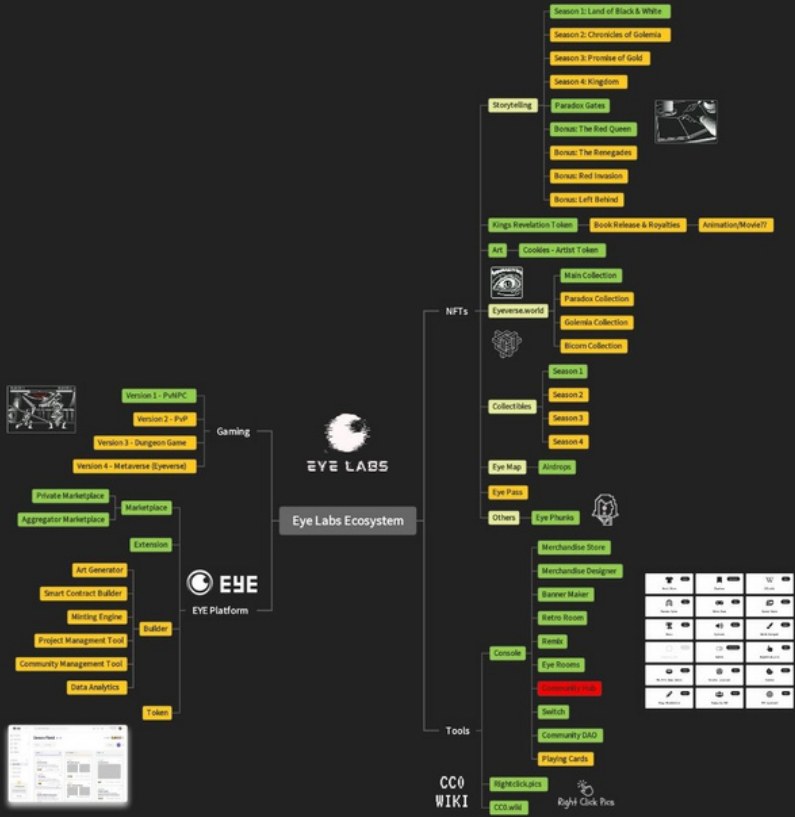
EYE LABS

Eye Labs Ecosystem

NFTs

Storytelling

Season 1: Land of Black & White

Season 2: Chronicles of Golemia

Season 3: Promise of Gold

Season 4: Kingdom

Paradox Gates

Bonus: The Red Queen

Bonus: The Renegades

Bonus: Red Invasion

Bonus: Left Behind

Kings Revelation Token

Book Release & Royalties

Animation/Movie??

Art

Cookies - Artist Token

Eyeverse.world

Main Collection

Paradox Collection

Golemia Collection

Bicorn Collection

Collectibles

Season 1

Season 2

Season 3

Season 4

Eye Map

Airdrops

Eye Pass

Others

Eye Phunks

Tools

Console

Merchandise Store

Merchandise Designer

Banner Maker

Retro Room

Remix

Eye Rooms

Community Hub

Switch

Community DAO

Playing Cards

CC0 WIKI

Rightclick.pics

CC0.wiki

Right Click Pics

Gaming

Version 1 - PvNPC

Version 2 - PvP

Version 3 - Dungeon Game

Version 4 - Metaverse (Eyeverse)

EYE

EYE Platform

Marketplace

Private Marketplace

Aggregator Marketplace

Extension

Builder

Art Generator

Smart Contract Builder

Minting Engine

Project Managment Tool

Community Management Tool

Data Analytics

Token